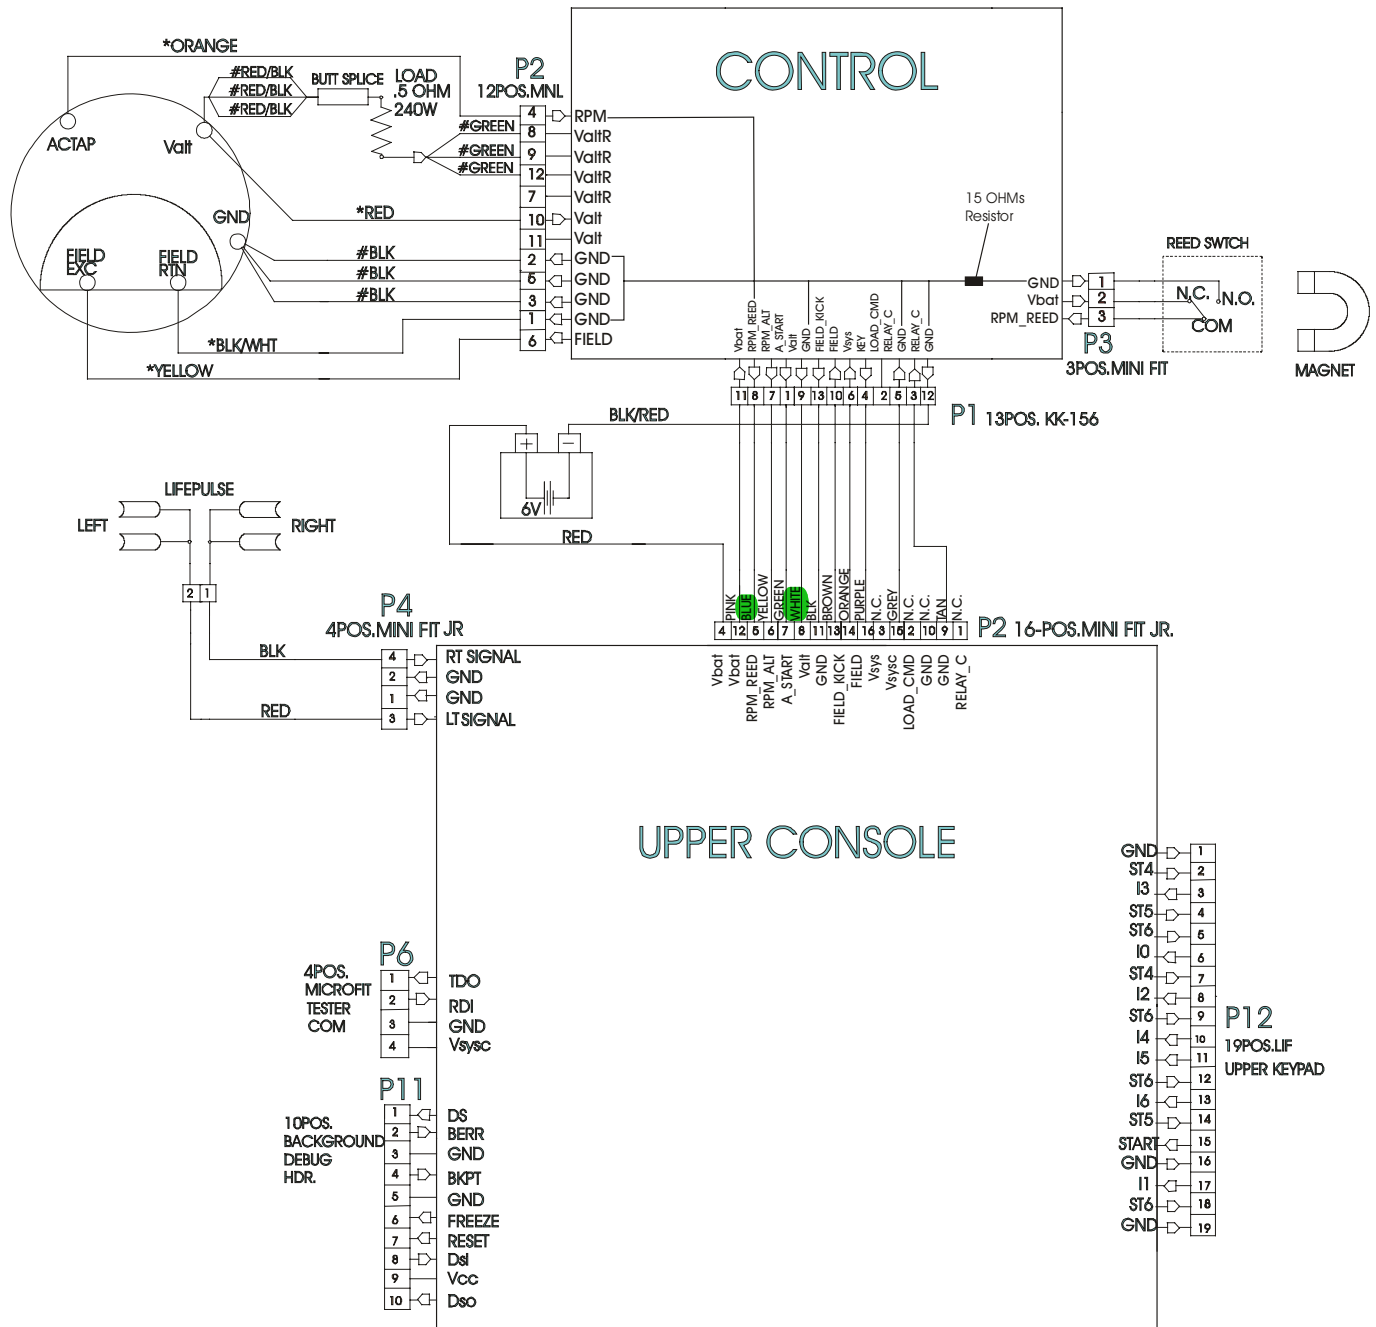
*ORANGE
#RED/BLK
#RED/BLK
#RED/BLK
BUTT SPLICE
LOAD
.5 OHM
240W
ACTAP
Valt
GND
FIELD EXC
FIELD RTN
#GREEN
#GREEN
#GREEN
*RED
#BLK
#BLK
#BLK
*BLK/WHT
*YELLOW

P2
12POS.MNL
4 RPM
8 ValtR
9 ValtR
12 ValtR
7 ValtR
10 Valt
11 Valt
2 GND
5 GND
3 GND
1 GND
6 FIELD

CONTROL

15 OHMs Resistor

Vbat
RPM_REED
RPM_ALT
A_START
Valt
GND
FIELD_KICK
FIELD
Vsys
KEY
LOAD_CMD
RELAY_C
GND
RELAY_C
GND

11 8 7 1 9 13 10 6 4 2 5 3 12

P1 13POS. KK-156

GND 1
Vbat 2
RPM_REED 3
P3
3POS.MINI FIT

REED SWITCH
N.C.
N.O.
COM

MAGNET

BLK/RED
+ −
6V
RED

LIFEPULSE
LEFT
RIGHT
2 1

P4
4POS.MINI FIT JR
BLK
RED
4 RT SIGNAL
2 GND
1 GND
3 LT SIGNAL

PINK
BLUE
YELLOW
GREEN
WHITE
BLK
BROWN
ORANGE
PURPLE
N.C.
GREY
N.C.
N.C.
TAN
N.C.

4 12 5 6 7 8 11 13 14 16 3 15 2 10 9 1

P2 16-POS.MINI FIT JR.

Vbat
Vbat
RPM_REED
RPM_ALT
A_START
Valt
GND
FIELD_KICK
FIELD
Vsys
Vsysc
LOAD_CMD
GND
GND
RELAY_C

UPPER CONSOLE

P6
4POS. MICROFIT TESTER COM
1 TDO
2 RDI
3 GND
4 Vsysc

P11
10POS. BACKGROUND DEBUG HDR.
1 DS
2 BERR
3 GND
4 BKPT
5 GND
6 FREEZE
7 RESET
8 DsI
9 Vcc
10 Dso

GND 1
ST4 2
I3 3
ST5 4
ST6 5
I0 6
ST4 7
I2 8
ST6 9
I4 10
I5 11
ST6 12
I6 13
ST5 14
START 15
GND 16
I1 17
ST6 18
GND 19

P12
19POS.LIF
UPPER KEYPAD